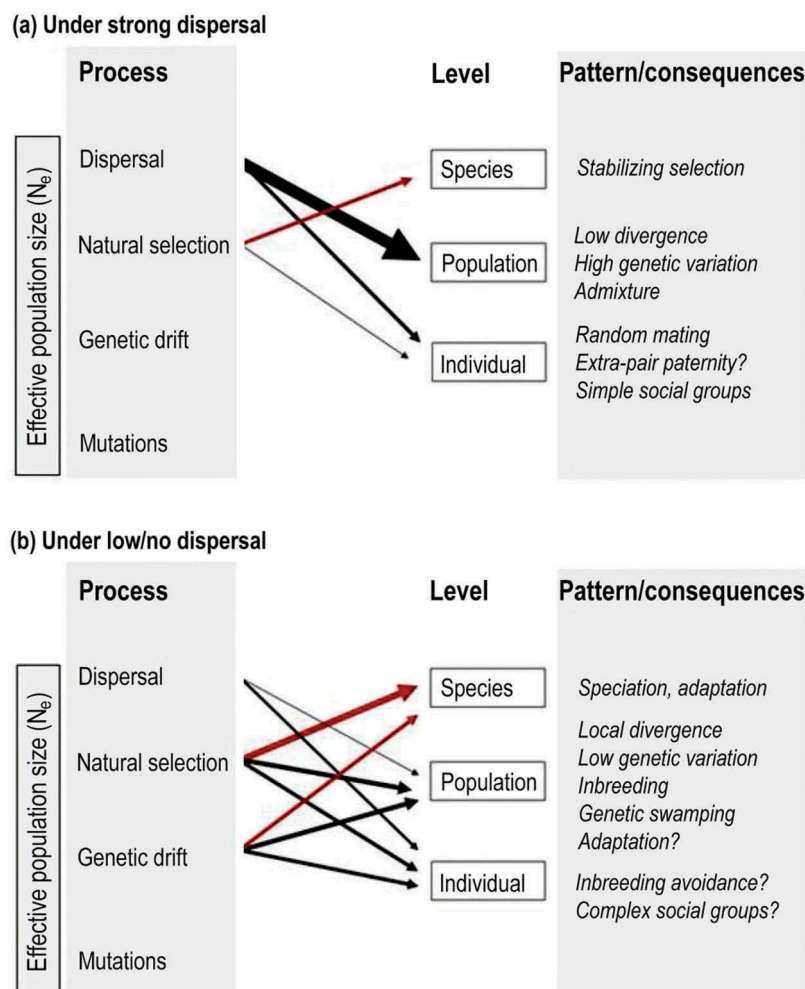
(a) Under strong dispersal

Effective population size ($N_e$)

Process

Dispersal

Natural selection

Genetic drift

Mutations

Level

Species

Population

Individual

Pattern/consequences

Stabilizing selection

Low divergence
High genetic variation
Admixture

Random mating
Extra-pair paternity?
Simple social groups

(b) Under low/no dispersal

Effective population size ($N_e$)

Process

Dispersal

Natural selection

Genetic drift

Mutations

Level

Species

Population

Individual

Pattern/consequences

Speciation, adaptation

Local divergence
Low genetic variation
Inbreeding
Genetic swamping
Adaptation?

Inbreeding avoidance?
Complex social groups?